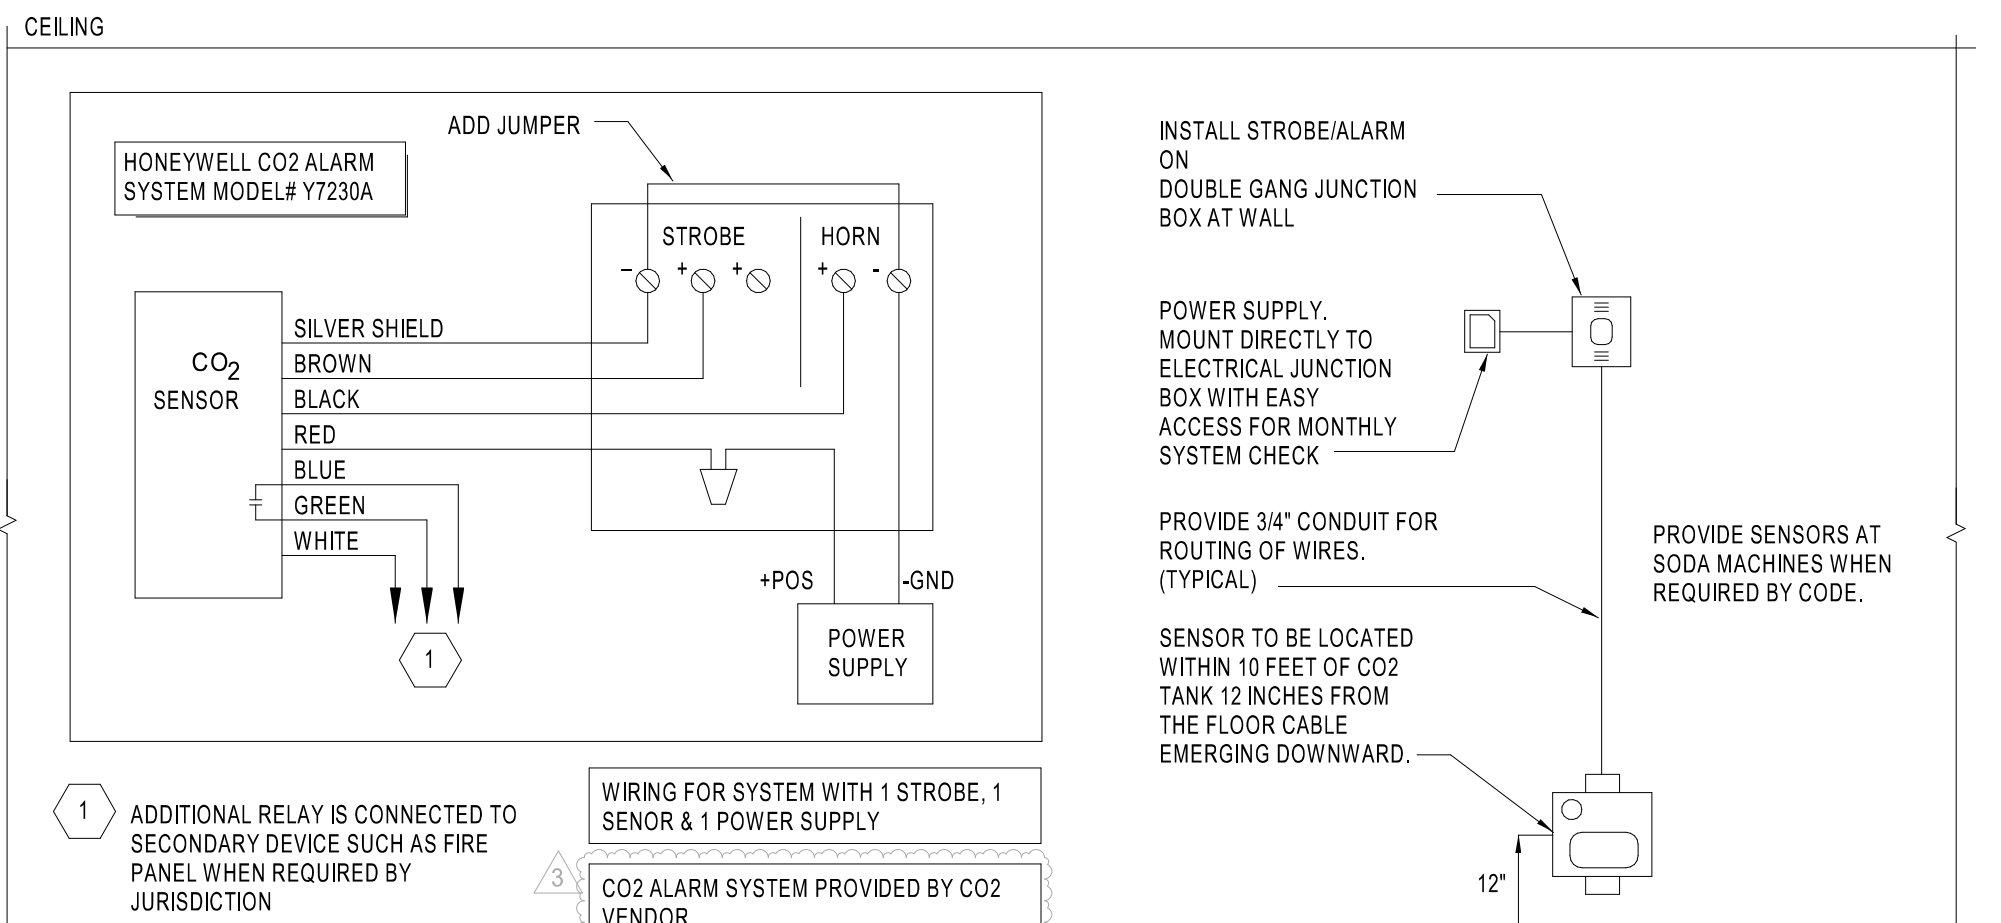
CEILING

ADD JUMPER

HONEYWELL CO2 ALARM SYSTEM MODEL# Y7230A

STROBE

HORN

− + + + -

$CO_2$ SENSOR

SILVER SHIELD

BROWN

BLACK

RED

BLUE

GREEN

WHITE

+POS

-GND

POWER SUPPLY

1

1 ADDITIONAL RELAY IS CONNECTED TO SECONDARY DEVICE SUCH AS FIRE PANEL WHEN REQUIRED BY JURISDICTION

WIRING FOR SYSTEM WITH 1 STROBE, 1 SENOR & 1 POWER SUPPLY

3

CO2 ALARM SYSTEM PROVIDED BY CO2 VENDOR

INSTALL STROBE/ALARM ON DOUBLE GANG JUNCTION BOX AT WALL

POWER SUPPLY. MOUNT DIRECTLY TO ELECTRICAL JUNCTION BOX WITH EASY ACCESS FOR MONTHLY SYSTEM CHECK

PROVIDE 3/4" CONDUIT FOR ROUTING OF WIRES. (TYPICAL)

PROVIDE SENSORS AT SODA MACHINES WHEN REQUIRED BY CODE.

SENSOR TO BE LOCATED WITHIN 10 FEET OF CO2 TANK 12 INCHES FROM THE FLOOR CABLE EMERGING DOWNWARD.

12"